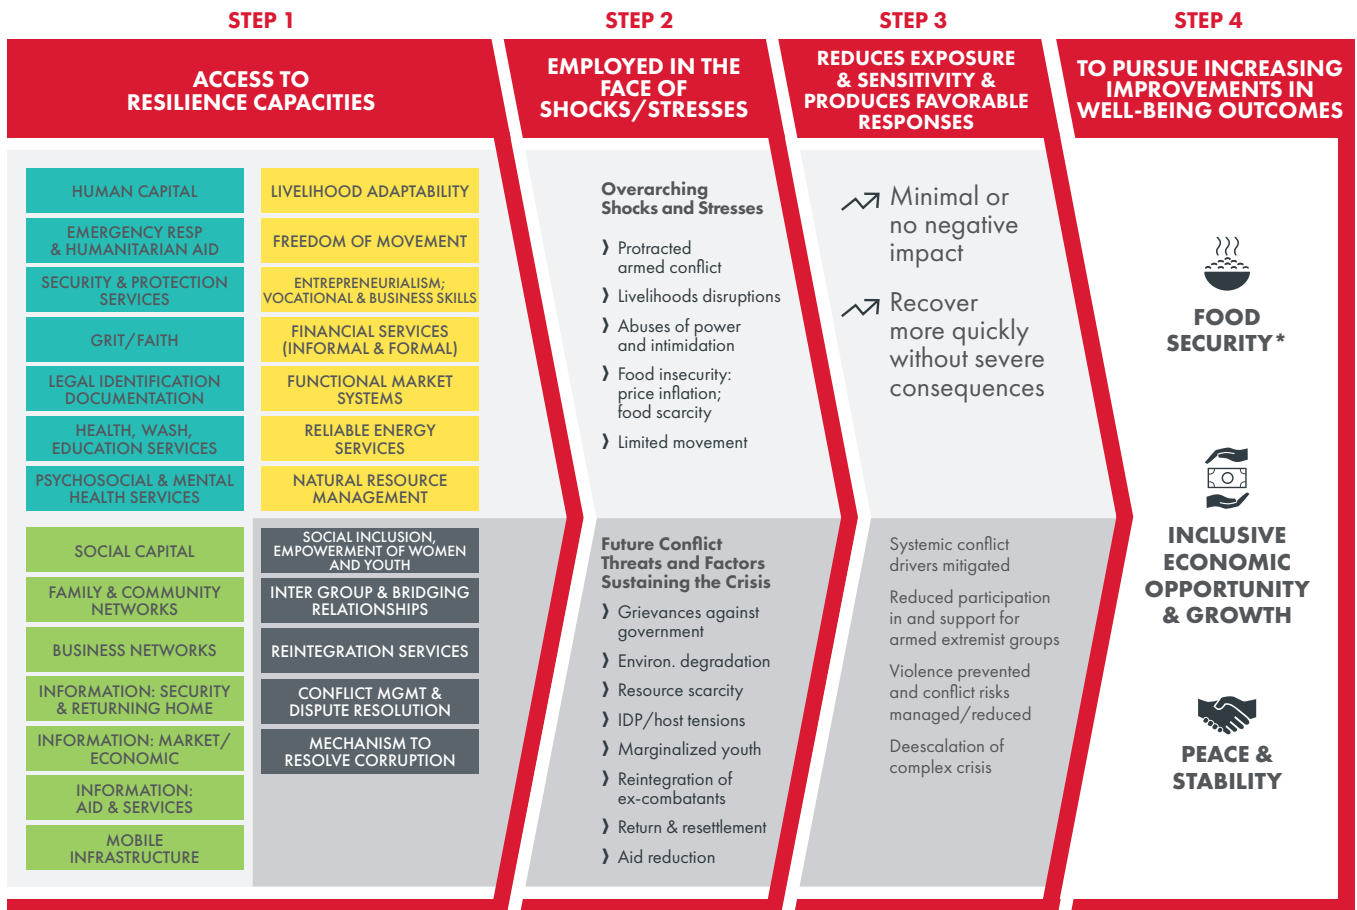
STEP 1

ACCESS TO RESILIENCE CAPACITIES

HUMAN CAPITAL

EMERGENCY RESP & HUMANITARIAN AID

SECURITY & PROTECTION SERVICES

GRIT/FAITH

LEGAL IDENTIFICATION DOCUMENTATION

HEALTH, WASH, EDUCATION SERVICES

PSYCHOSOCIAL & MENTAL HEALTH SERVICES

LIVELIHOOD ADAPTABILITY

FREEDOM OF MOVEMENT

ENTREPRENEURIALISM; VOCATIONAL & BUSINESS SKILLS

FINANCIAL SERVICES (INFORMAL & FORMAL)

FUNCTIONAL MARKET SYSTEMS

RELIABLE ENERGY SERVICES

NATURAL RESOURCE MANAGEMENT

SOCIAL CAPITAL

FAMILY & COMMUNITY NETWORKS

BUSINESS NETWORKS

INFORMATION: SECURITY & RETURNING HOME

INFORMATION: MARKET/ ECONOMIC

INFORMATION: AID & SERVICES

MOBILE INFRASTRUCTURE

SOCIAL INCLUSION, EMPOWERMENT OF WOMEN AND YOUTH

INTER GROUP & BRIDGING RELATIONSHIPS

REINTEGRATION SERVICES

CONFLICT MGMT & DISPUTE RESOLUTION

MECHANISM TO RESOLVE CORRUPTION

STEP 2

EMPLOYED IN THE FACE OF SHOCKS/STRESSES

Overarching Shocks and Stresses

❯ Protracted armed conflict

❯ Livelihoods disruptions

❯ Abuses of power and intimidation

❯ Food insecurity: price inflation; food scarcity

❯ Limited movement

Future Conflict Threats and Factors Sustaining the Crisis

❯ Grievances against government

❯ Environ. degradation

❯ Resource scarcity

❯ IDP/host tensions

❯ Marginalized youth

❯ Reintegration of ex-combatants

❯ Return & resettlement

❯ Aid reduction

STEP 3

REDUCES EXPOSURE & SENSITIVITY & PRODUCES FAVORABLE RESPONSES

Minimal or no negative impact

Recover more quickly without severe consequences

Systemic conflict drivers mitigated

Reduced participation in and support for armed extremist groups

Violence prevented and conflict risks managed/reduced

Deescalation of complex crisis

STEP 4

TO PURSUE INCREASING IMPROVEMENTS IN WELL-BEING OUTCOMES

FOOD SECURITY*

INCLUSIVE ECONOMIC OPPORTUNITY & GROWTH

PEACE & STABILITY